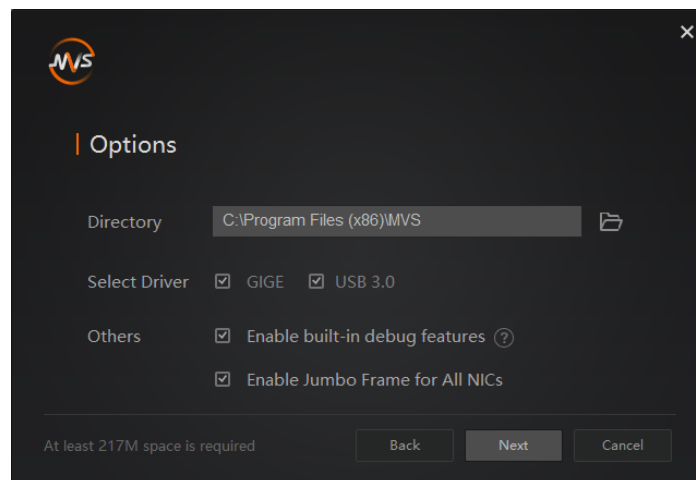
MVS

×

Options

Directory C:\Program Files (x86)\MVS

Select Driver ☑ GIGE ☑ USB 3.0

Others ☑ Enable built-in debug features ?

☑ Enable Jumbo Frame for All NICs

At least 217M space is required

Back

Next

Cancel